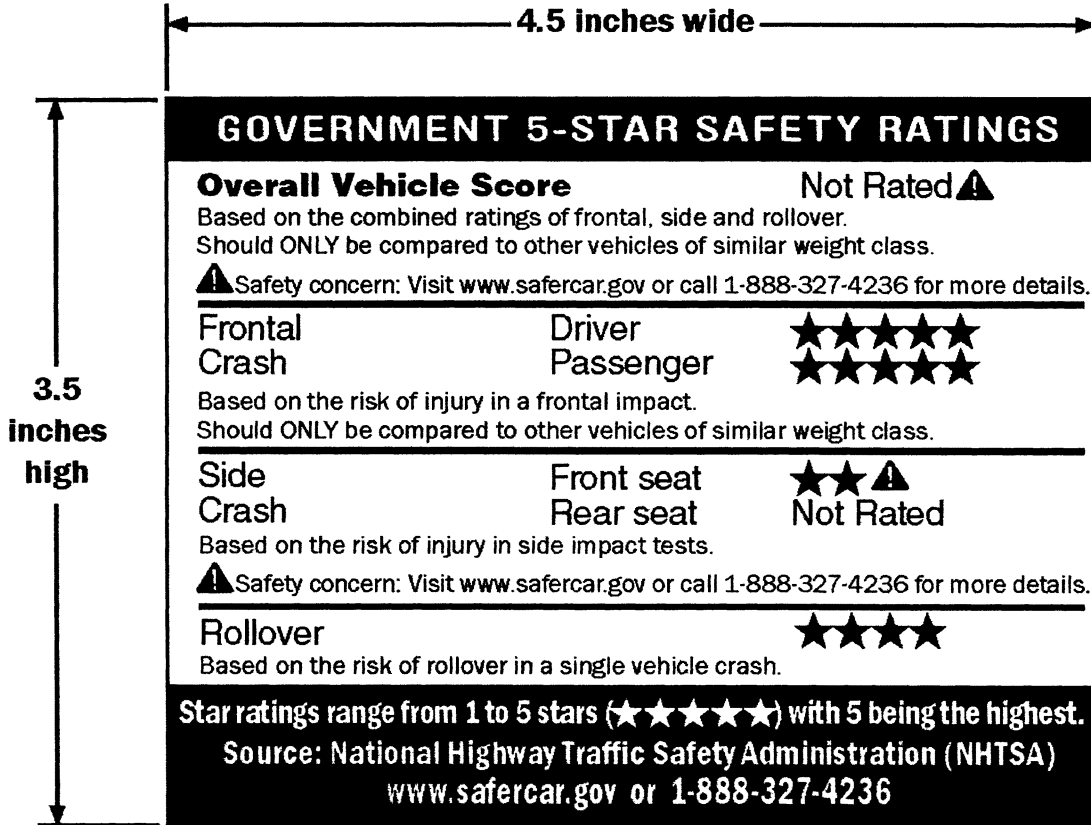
4.5 inches wide

3.5 inches high

GOVERNMENT 5-STAR SAFETY RATINGS

Overall Vehicle Score Not Rated ⚠
Based on the combined ratings of frontal, side and rollover.
Should ONLY be compared to other vehicles of similar weight class.

⚠ Safety concern: Visit www.safercar.gov or call 1-888-327-4236 for more details.

Frontal Crash Driver ★★★★★
Passenger ★★★★★
Based on the risk of injury in a frontal impact.
Should ONLY be compared to other vehicles of similar weight class.

Side Crash Front seat ★★ ⚠
Rear seat Not Rated
Based on the risk of injury in side impact tests.

⚠ Safety concern: Visit www.safercar.gov or call 1-888-327-4236 for more details.

Rollover ★★★★
Based on the risk of rollover in a single vehicle crash.

Star ratings range from 1 to 5 stars (★★★★★) with 5 being the highest.
Source: National Highway Traffic Safety Administration (NHTSA)
www.safercar.gov or 1-888-327-4236